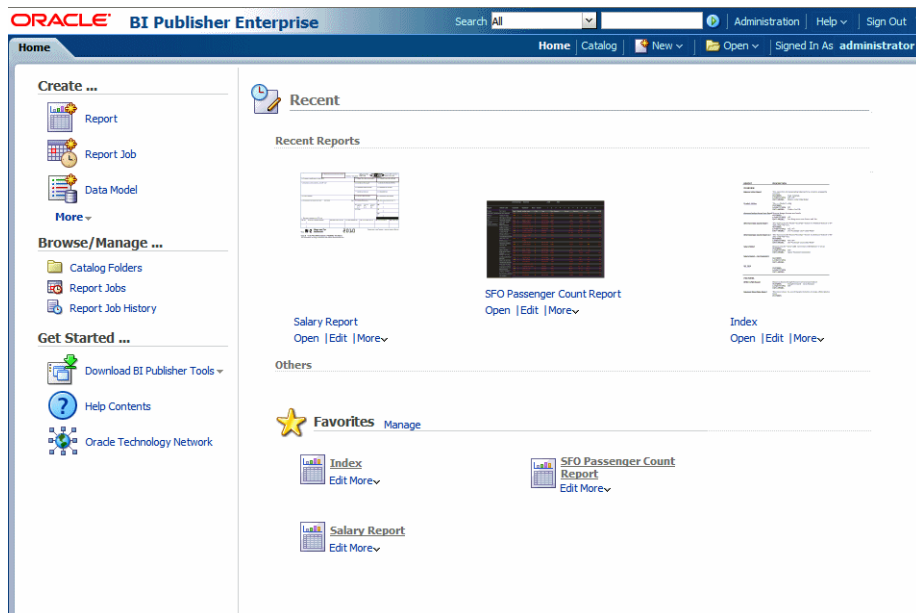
ORACLE BI Publisher Enterprise

Search All | Administration | Help | Sign Out

Home

Home | Catalog | New | Open | Signed In As administrator

Create ...

Report

Report Job

Data Model

More

Browse/Manage ...

Catalog Folders

Report Jobs

Report Job History

Get Started ...

Download BI Publisher Tools

Help Contents

Oracle Technology Network

Recent

Recent Reports

Salary Report
Open | Edit | More

SFO Passenger Count Report
Open | Edit | More

Index
Open | Edit | More

Others

Favorites Manage

Index
Edit More

SFO Passenger Count Report
Edit More

Salary Report
Edit More